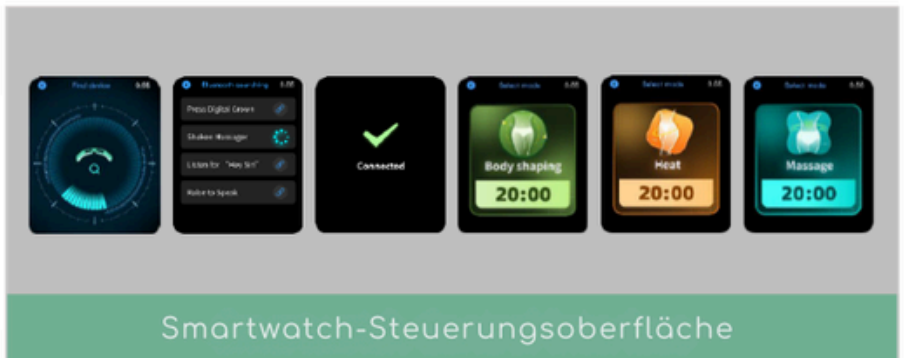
Find device

Bluetooth searching
Press Digital Crown
Shaker Massager
Listen for "Hey Siri"
Raise to Speak

Connected

Select mode
Body shaping
20:00

Select mode
Heat
20:00

Select mode
Massage
20:00

Smartwatch-Steuerungsoberfläche